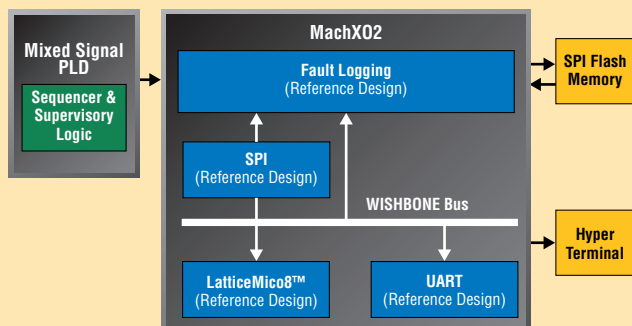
Mixed Signal PLD

Sequencer & Supervisory Logic

MachXO2

Fault Logging
(Reference Design)

SPI Flash Memory

SPI
(Reference Design)

WISHBONE Bus

Hyper Terminal

LatticeMico8™
(Reference Design)

UART
(Reference Design)